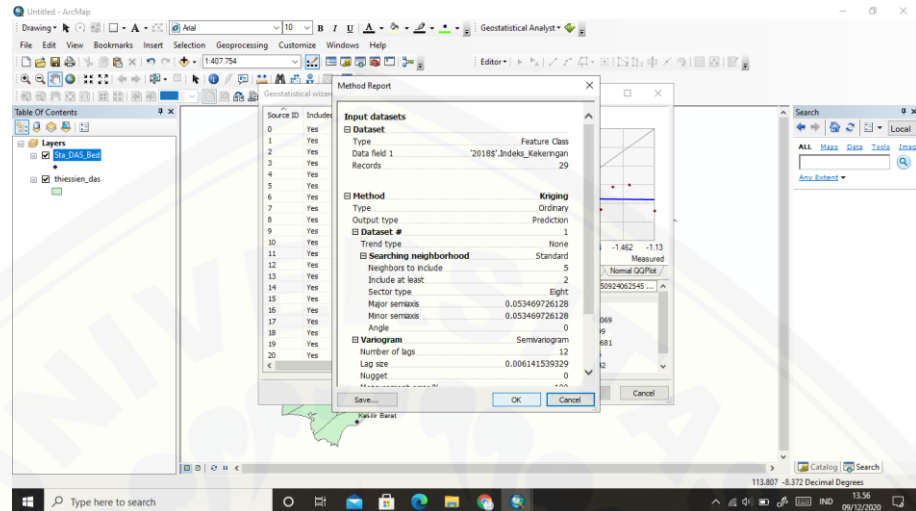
Untitled - ArcMap

Drawing ▾ Arial 10 B I U A Geostatistical Analyst ▾

File Edit View Bookmarks Insert Selection Geoprocessing Customize Windows Help

1:407.754

Editor ▾

Table Of Contents

Layers
Sta_DAS_Bed
thiessien_das

Geostatistical wizard

| Source ID | Included |
|---|---|
| 0 | Yes |
| 1 | Yes |
| 2 | Yes |
| 3 | Yes |
| 4 | Yes |
| 5 | Yes |
| 6 | Yes |
| 7 | Yes |
| 8 | Yes |
| 9 | Yes |
| 10 | Yes |
| 11 | Yes |
| 12 | Yes |
| 13 | Yes |
| 14 | Yes |
| 15 | Yes |
| 16 | Yes |
| 17 | Yes |
| 18 | Yes |
| 19 | Yes |
| 20 | Yes |

Method Report

Input datasets
Dataset
Type Feature Class
Data field 1 '2018$'.Indeks_Kekeringan
Records 29

Method Kriging
Type Ordinary
Output type Prediction
Dataset # 1
Trend type None
Searching neighborhood Standard
Neighbors to include 5
Include at least 2
Sector type Eight
Major semiaxis 0.053469726128
Minor semiaxis 0.053469726128
Angle 0
Variogram Semivariogram
Number of lags 12
Lag size 0.006141539329
Nugget 0

Save... OK Cancel

-1.462 -1.13
Measured
Normal QQPlot
50924062545 ...
069
9
681
2

Cancel

Kesir Barat

Search
Local
ALL Maps Data Tools Imag
Any Extent ▾

Catalog Search

113.807 -8.372 Decimal Degrees

Type here to search

IND 13.56 09/12/2020